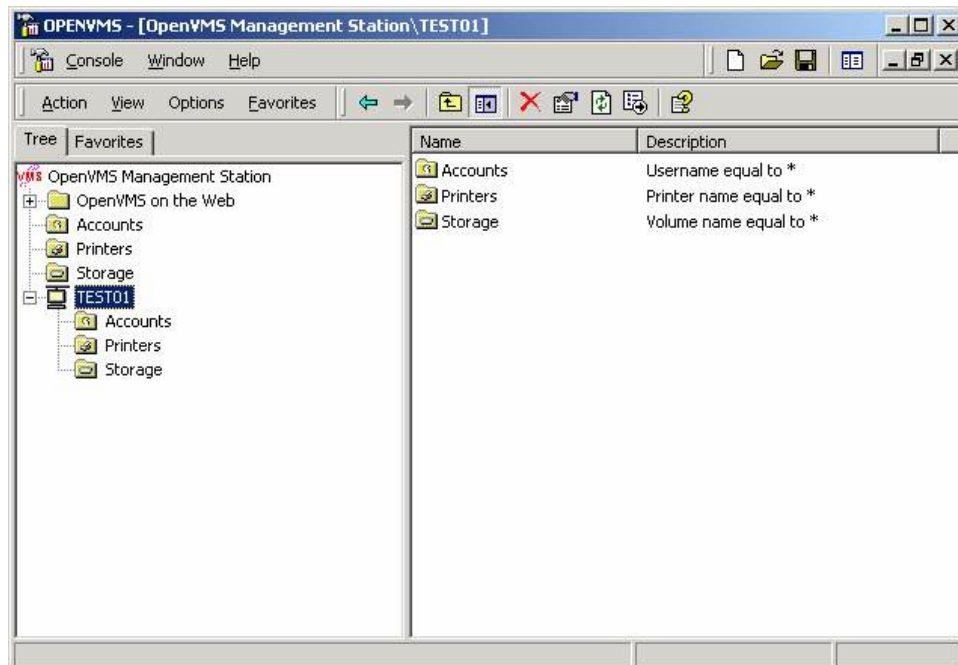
OPENVMS - [OpenVMS Management Station\TEST01]

Console Window Help

Action View Options Favorites

Tree | Favorites

OpenVMS Management Station
OpenVMS on the Web
Accounts
Printers
Storage
TEST01
Accounts
Printers
Storage

| Name | Description |
|---|---|
| Accounts | Username equal to * |
| Printers | Printer name equal to * |
| Storage | Volume name equal to * |